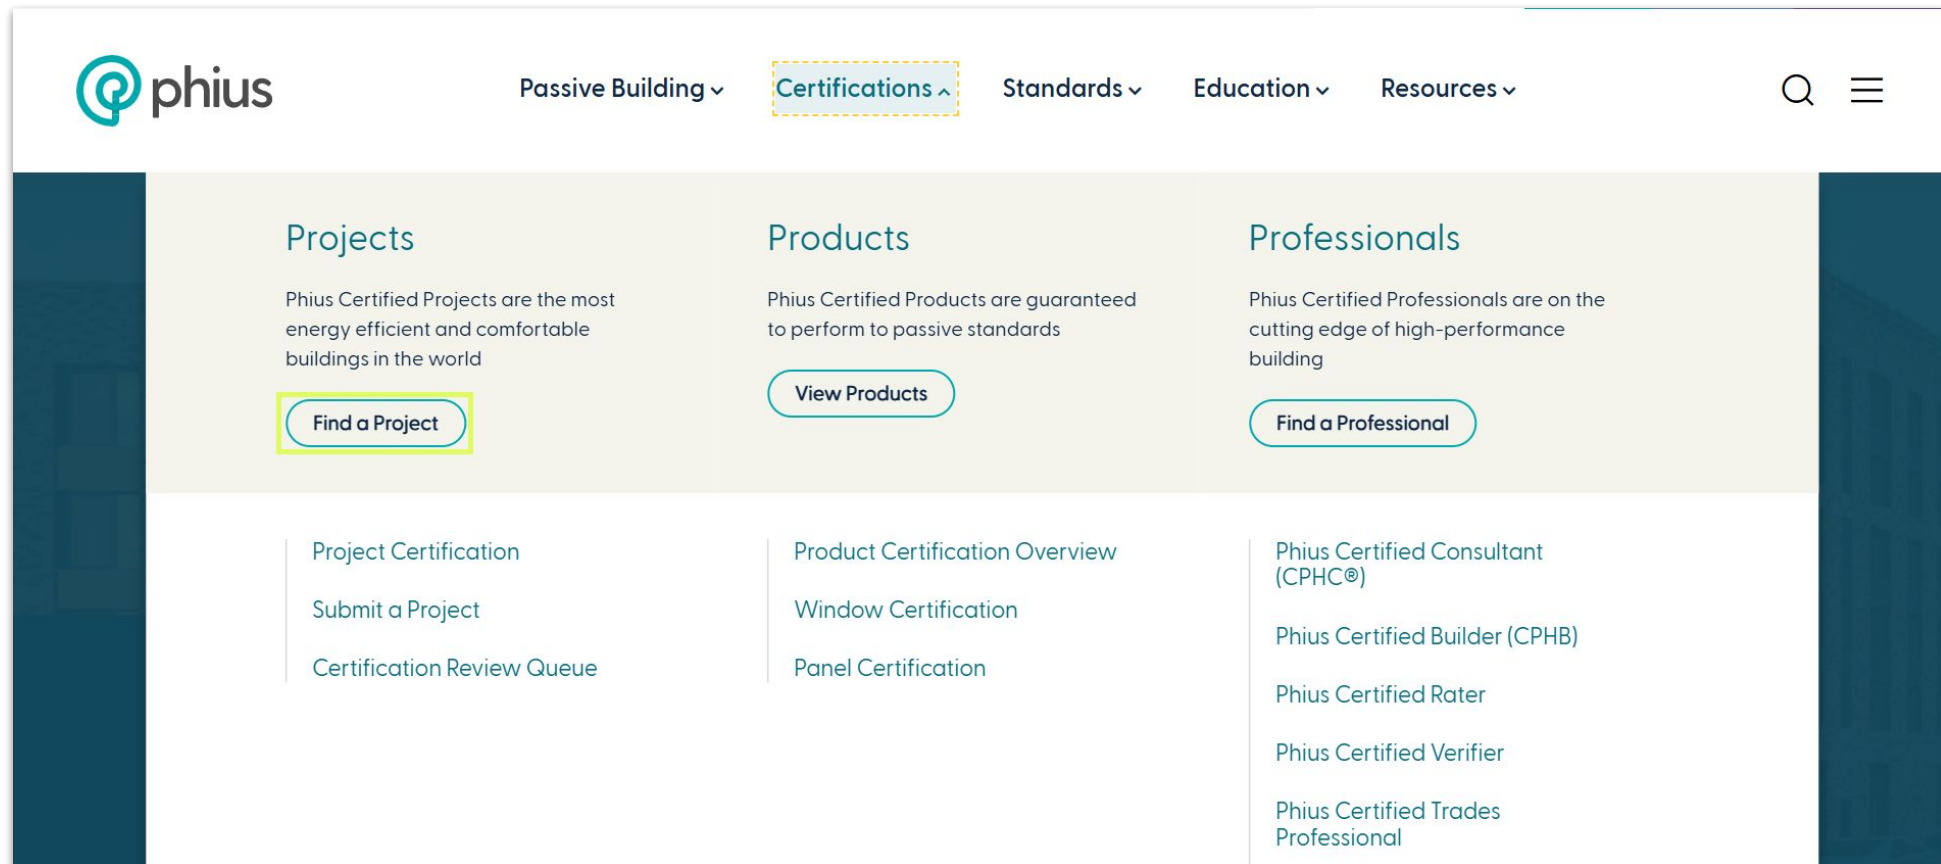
phius

Passive Building Certifications Standards Education Resources

Projects

Phius Certified Projects are the most energy efficient and comfortable buildings in the world

Find a Project

Products

Phius Certified Products are guaranteed to perform to passive standards

View Products

Professionals

Phius Certified Professionals are on the cutting edge of high-performance building

Find a Professional

Project Certification

Submit a Project

Certification Review Queue

Product Certification Overview

Window Certification

Panel Certification

Phius Certified Consultant (CPHC®)

Phius Certified Builder (CPHB)

Phius Certified Rater

Phius Certified Verifier

Phius Certified Trades Professional